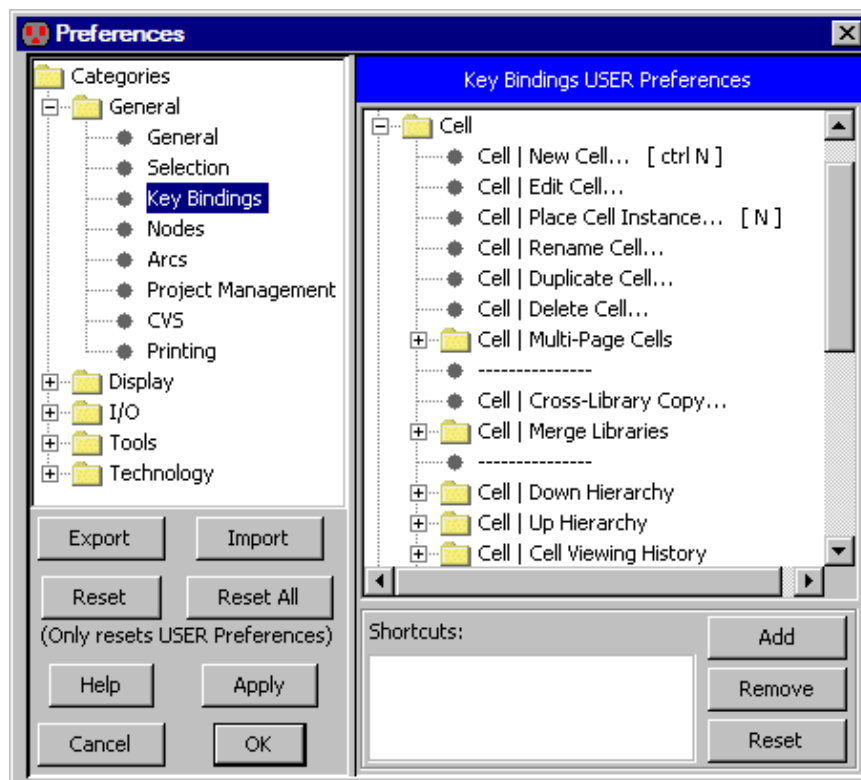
Preferences

Categories
General
General
Selection
Key Bindings
Nodes
Arcs
Project Management
CVS
Printing
Display
I/O
Tools
Technology

Export
Import
Reset
Reset All
(Only resets USER Preferences)
Help
Apply
Cancel
OK

Key Bindings USER Preferences

Cell
Cell | New Cell... [ ctrl N ]
Cell | Edit Cell...
Cell | Place Cell Instance... [ N ]
Cell | Rename Cell...
Cell | Duplicate Cell...
Cell | Delete Cell...
Cell | Multi-Page Cells
--------------
Cell | Cross-Library Copy...
Cell | Merge Libraries
--------------
Cell | Down Hierarchy
Cell | Up Hierarchy
Cell | Cell Viewing History

Shortcuts:
Add
Remove
Reset